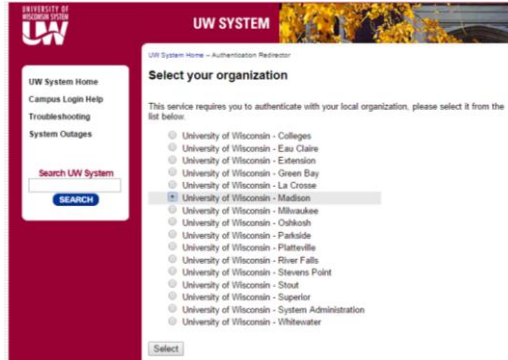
UNIVERSITY OF WISCONSIN SYSTEM
UW

UW SYSTEM

UW System Home
Campus Login Help
Troubleshooting
System Outages

Search UW System
SEARCH

UW System Home » Authentication Redirector

Select your organization

This service requires you to authenticate with your local organization, please select it from the list below.

University of Wisconsin - Colleges
University of Wisconsin - Eau Claire
University of Wisconsin - Extension
University of Wisconsin - Green Bay
University of Wisconsin - La Crosse
University of Wisconsin - Madison
University of Wisconsin - Milwaukee
University of Wisconsin - Oshkosh
University of Wisconsin - Parkside
University of Wisconsin - Platteville
University of Wisconsin - River Falls
University of Wisconsin - Stevens Point
University of Wisconsin - Stout
University of Wisconsin - Superior
University of Wisconsin - System Administration
University of Wisconsin - Whitewater

Select